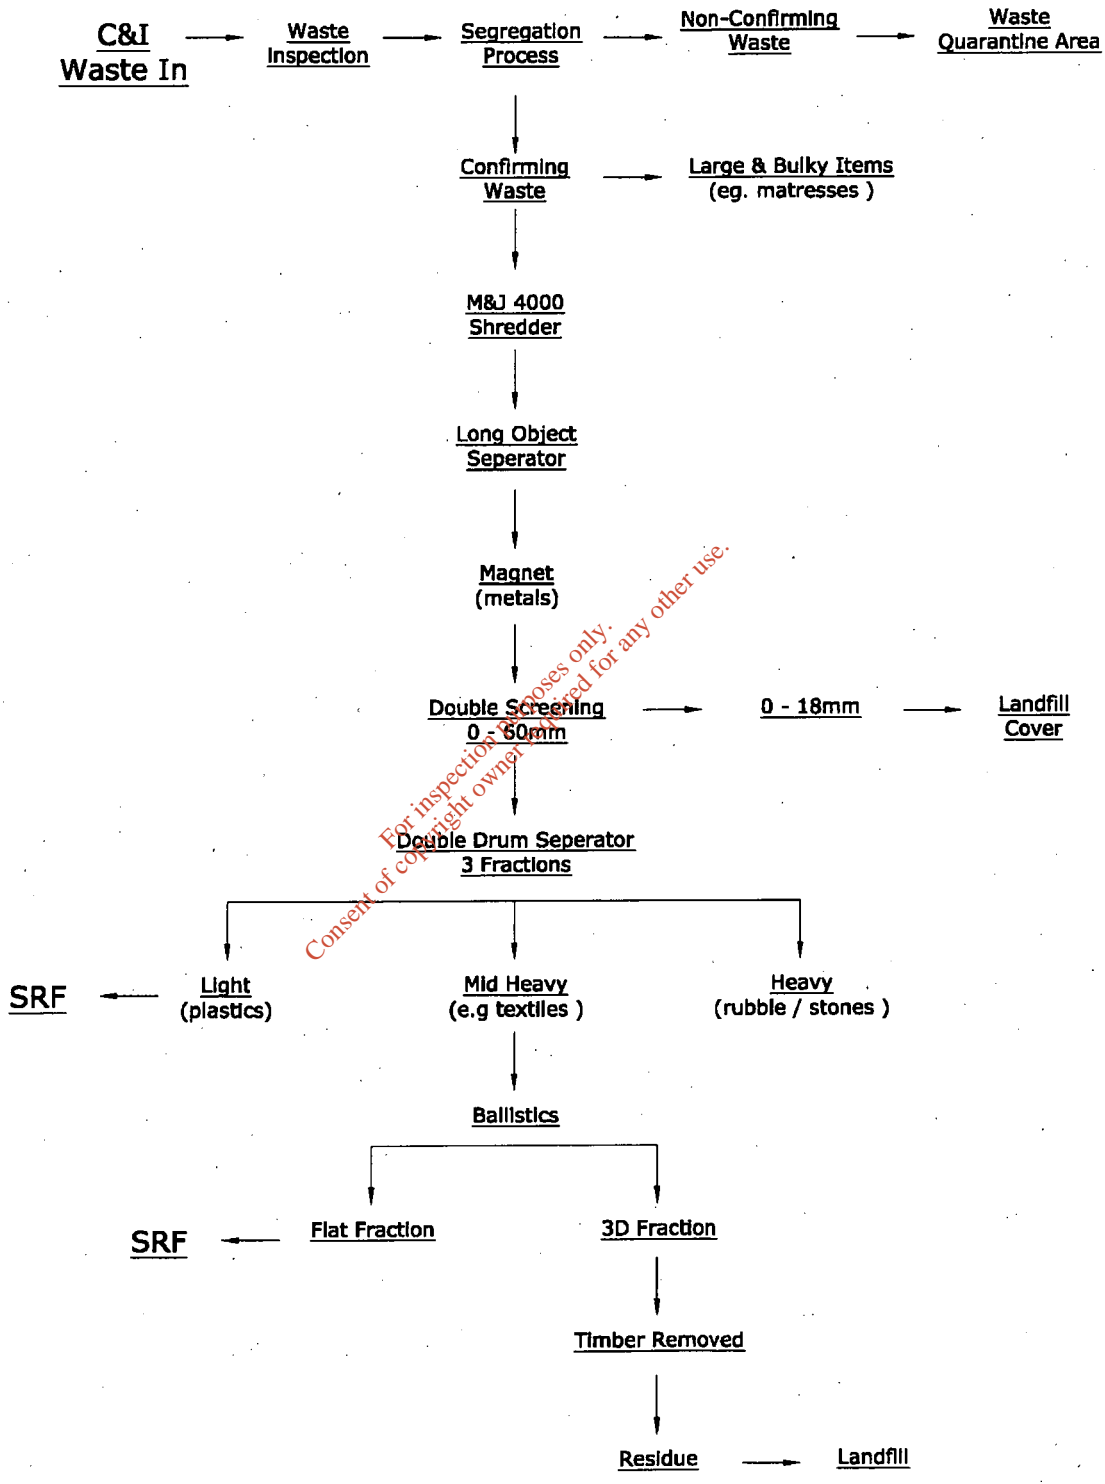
C&I Waste In

Waste Inspection

Segregation Process

Non-Confirming Waste

Waste Quarantine Area

Confirming Waste

Large & Bulky Items (eg. matresses )

M&J 4000 Shredder

Long Object Seperator

Magnet (metals)

Double Screening 0 - 60mm

0 - 18mm

Landfill Cover

Double Drum Seperator 3 Fractions

SRF

Light (plastics)

Mid Heavy (e.g textiles )

Heavy (rubble / stones )

Ballistics

SRF

Flat Fraction

3D Fraction

Timber Removed

Residue

Landfill

For inspection purposes only.
Consent of copyright owner required for any other use.